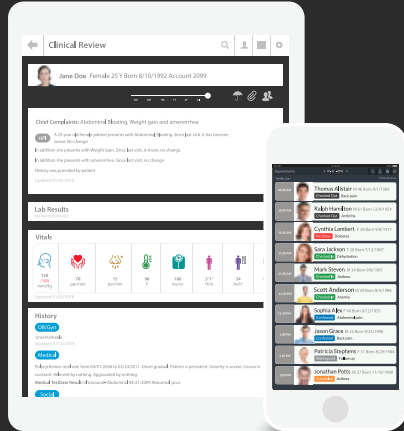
Clinical Review

Jane Doe Female 25 Y Born 8/10/1902 Account 2099

Chief Complaints: Abdominal Bloating, Weight gain and amenorrhea

A 25 year old female patient presents with Abdominal Bloating. Since last visit, it has become worse. No change.

In addition she presents with Weight Gain. Since last visit, it shows no change.

In addition she presents with amenorrhea. Since last visit, no change.

History was provided by patient

Lab Results

Vitals

128 /80 mmHg
70 per min
12 per min
98 F
180 lbs
5' 1"
24

History

OB/Gyn

Medical

Social

Thomas Allstair
Ralph Hamilton
Cynthia Lambert
Sara Jackson
Mark Steven
Scott Anderson
Sophia Allen
Jason Grace
Patricia Stephens
Jonathan Potts